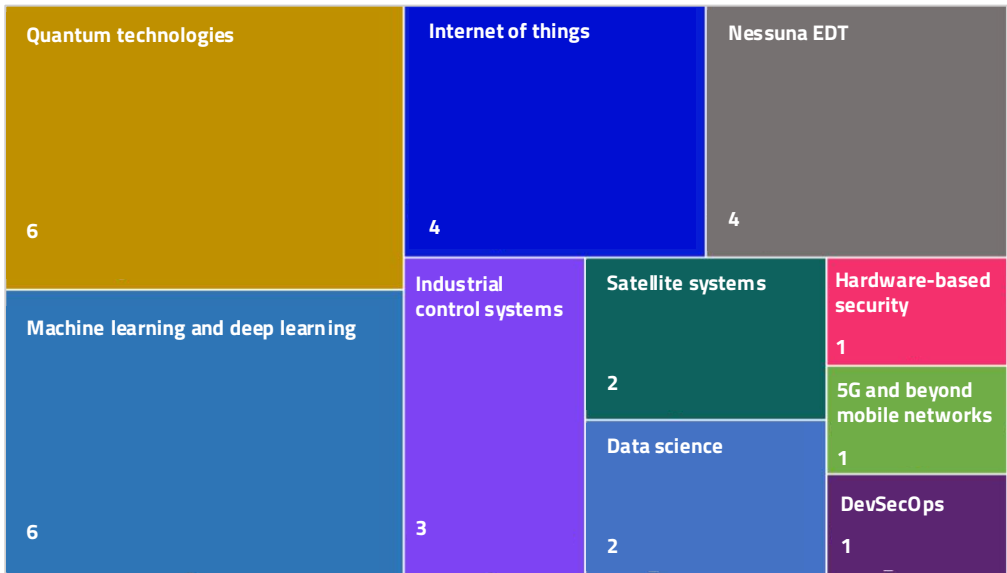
Quantum technologies

6

Internet of things

4

Nessuna EDT

4

Machine learning and deep learning

6

Industrial control systems

3

Satellite systems

2

Hardware-based security

1

5G and beyond mobile networks

1

Data science

2

DevSecOps

1